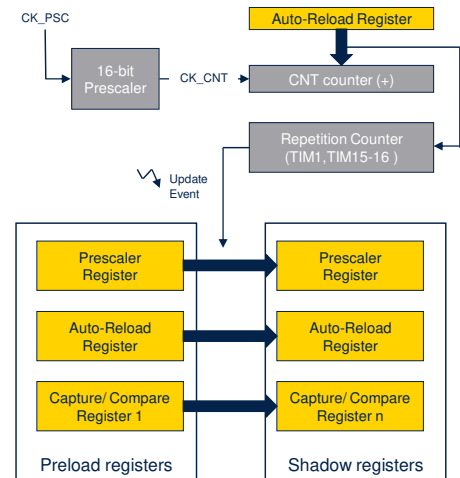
CK_PSC

Auto-Reload Register

16-bit Prescaler

CK_CNT

CNT counter (+)

Repetition Counter (TIM1,TIM15-16 )

Update Event

Prescaler Register

Prescaler Register

Auto-Reload Register

Auto-Reload Register

Capture/ Compare Register 1

Capture/ Compare Register n

Preload registers

Shadow registers